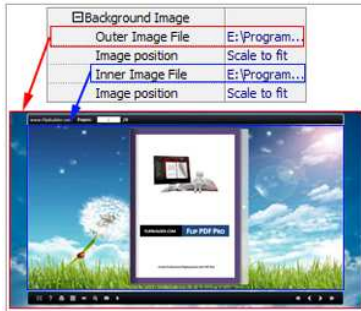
⊟Background Image

| | |
|---|---|
| Outer Image File | E:\Program... |
| Image position | Scale to fit |
| Inner Image File | E:\Program... |
| Image position | Scale to fit |

www.flipbuilder.com Pages: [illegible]

FLIPBUILDER.COM FLIP PDF PRO

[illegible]